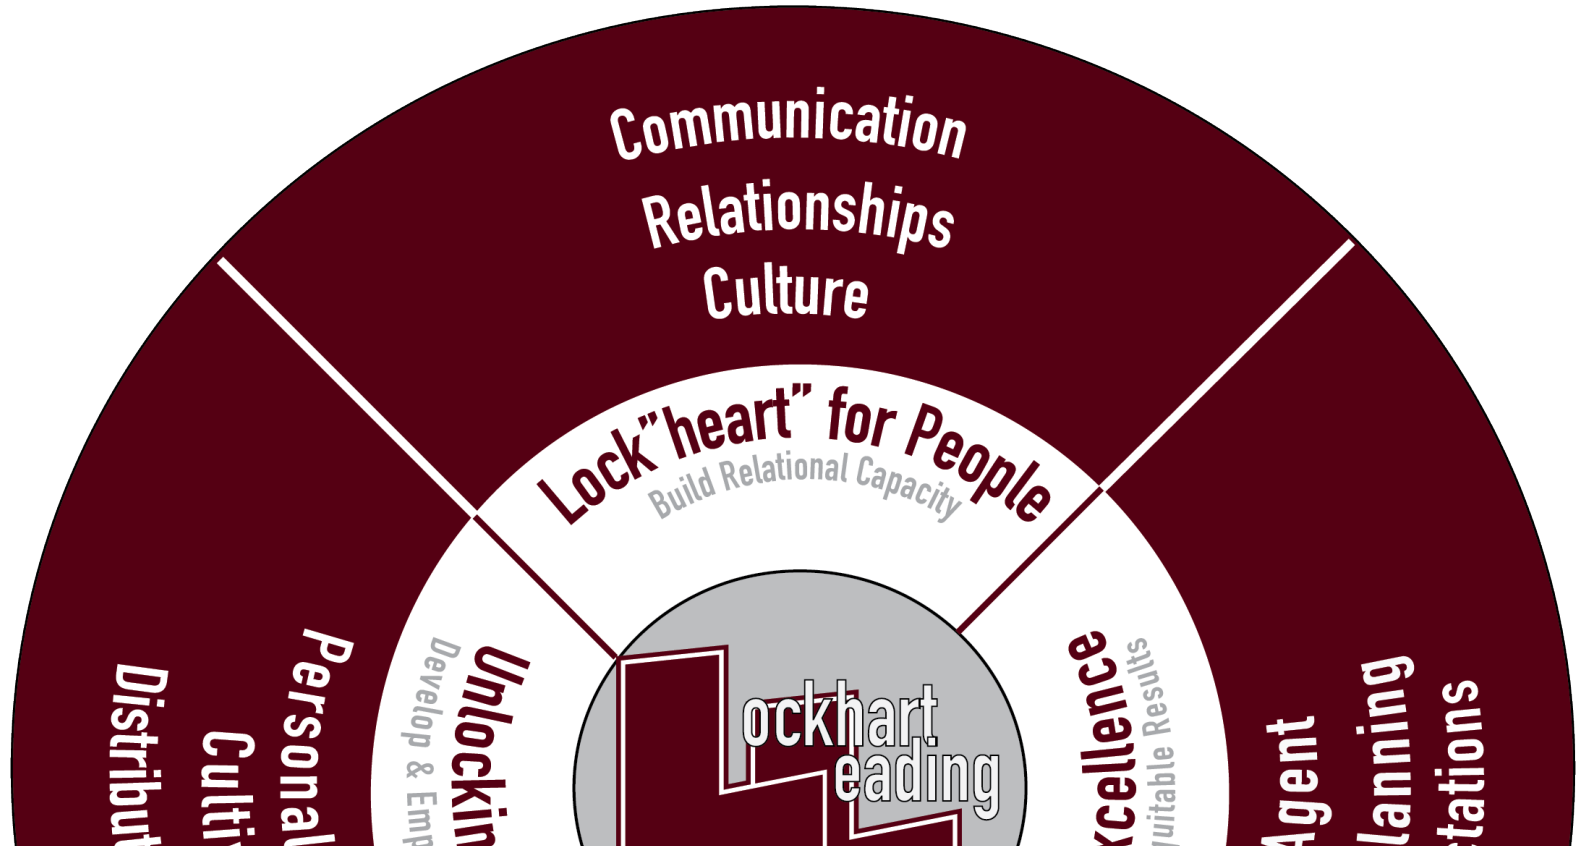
Communication
Relationships
Culture

Lock"heart" for People
Build Relational Capacity

ockhart
eading

Personal
Cultiv
Distribut

Unlockin
Develop & Emp

xcellence
uitable Results

Agent
lanning
tations